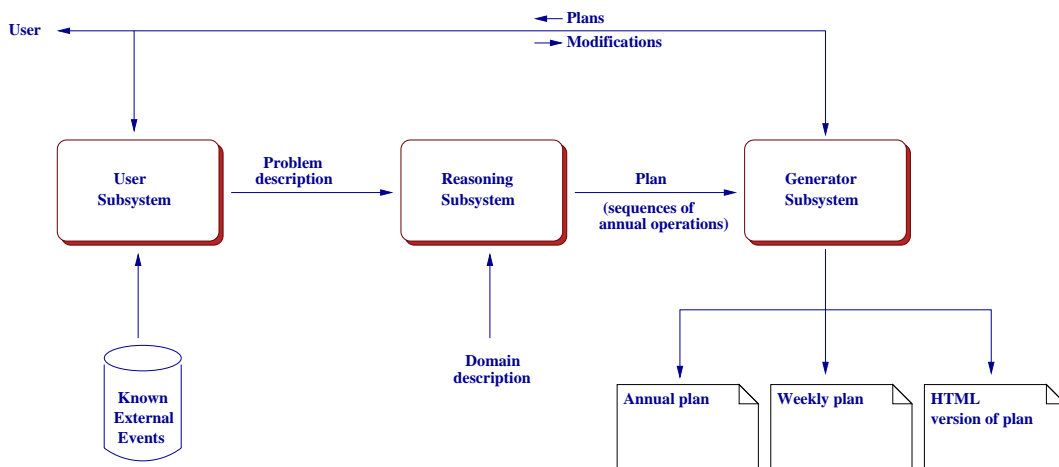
User

Plans

Modifications

User Subsystem

Problem description

Reasoning Subsystem

Plan

(sequences of annual operations)

Generator Subsystem

Known External Events

Domain description

Annual plan

Weekly plan

HTML version of plan